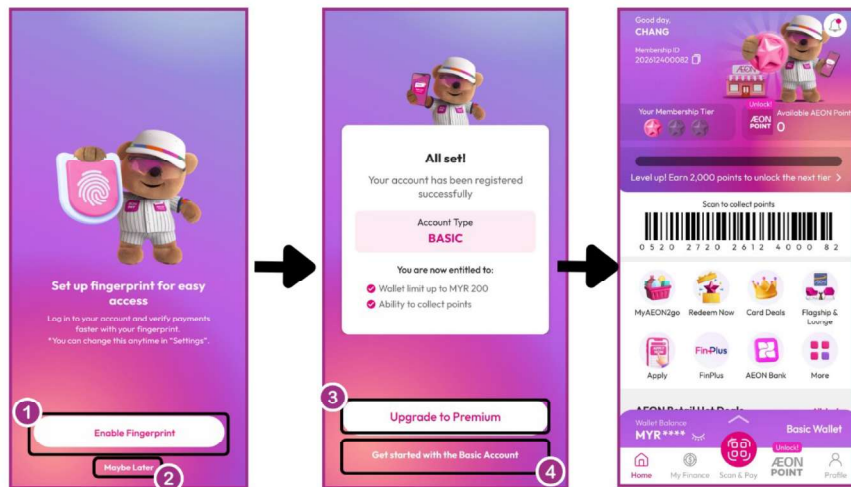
Set up fingerprint for easy access

Log in to your account and verify payments faster with your fingerprint. *You can change this anytime in "Settings".

1
Enable Fingerprint
Maybe Later
2

All set!
Your account has been registered successfully

Account Type
BASIC

You are now entitled to:
Wallet limit up to MYR 200
Ability to collect points

3
Upgrade to Premium
Get started with the Basic Account
4

Good day,
CHANG
Membership ID
202612400082

Unlock!
Your Membership Tier
ÆON POINT
Available AEON Points
0

Level up! Earn 2,000 points to unlock the next tier >

Scan to collect points
0520 2720 2612 4000 82

MyAEON2go
Redeem Now
Card Deals
Flagship & Lounge
Apply
FinPlus
Fin-Plus
AEON Bank
More

AEON Retail Hot Deals

Wallet Balance
MYR ****
Basic Wallet
Unlock!
Home
My Finance
Scan & Pay
ÆON POINT
Profile